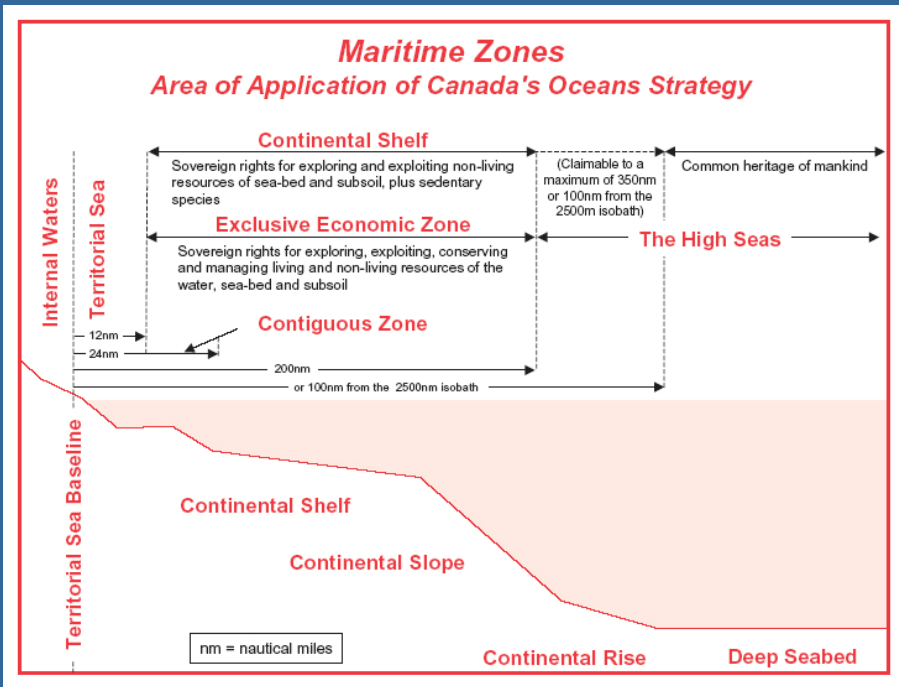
Maritime Zones
Area of Application of Canada's Oceans Strategy

Continental Shelf

Sovereign rights for exploring and exploiting non-living resources of sea-bed and subsoil, plus sedentary species

(Claimable to a maximum of 350nm or 100nm from the 2500m isobath)

Common heritage of mankind

Exclusive Economic Zone

Sovereign rights for exploring, exploiting, conserving and managing living and non-living resources of the water, sea-bed and subsoil

The High Seas

Internal Waters

Territorial Sea

Contiguous Zone

12nm

24nm

200nm

or 100nm from the 2500nm isobath

Territorial Sea Baseline

Continental Shelf

Continental Slope

nm = nautical miles

Continental Rise

Deep Seabed